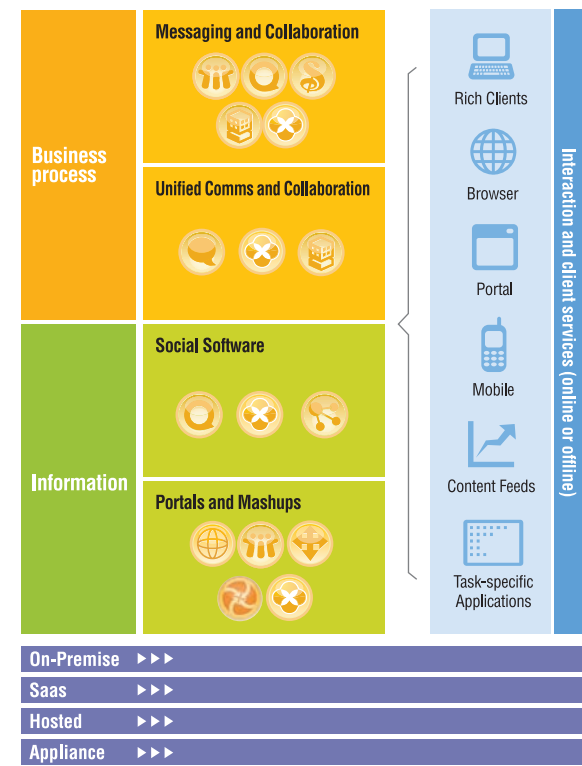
Business process

Messaging and Collaboration

Unified Comms and Collaboration

Information

Social Software

Portals and Mashups

Rich Clients

Browser

Portal

Mobile

Content Feeds

Task-specific Applications

Interaction and client services (online or offline)

On-Premise ▶▶▶

Saas ▶▶▶

Hosted ▶▶▶

Appliance ▶▶▶